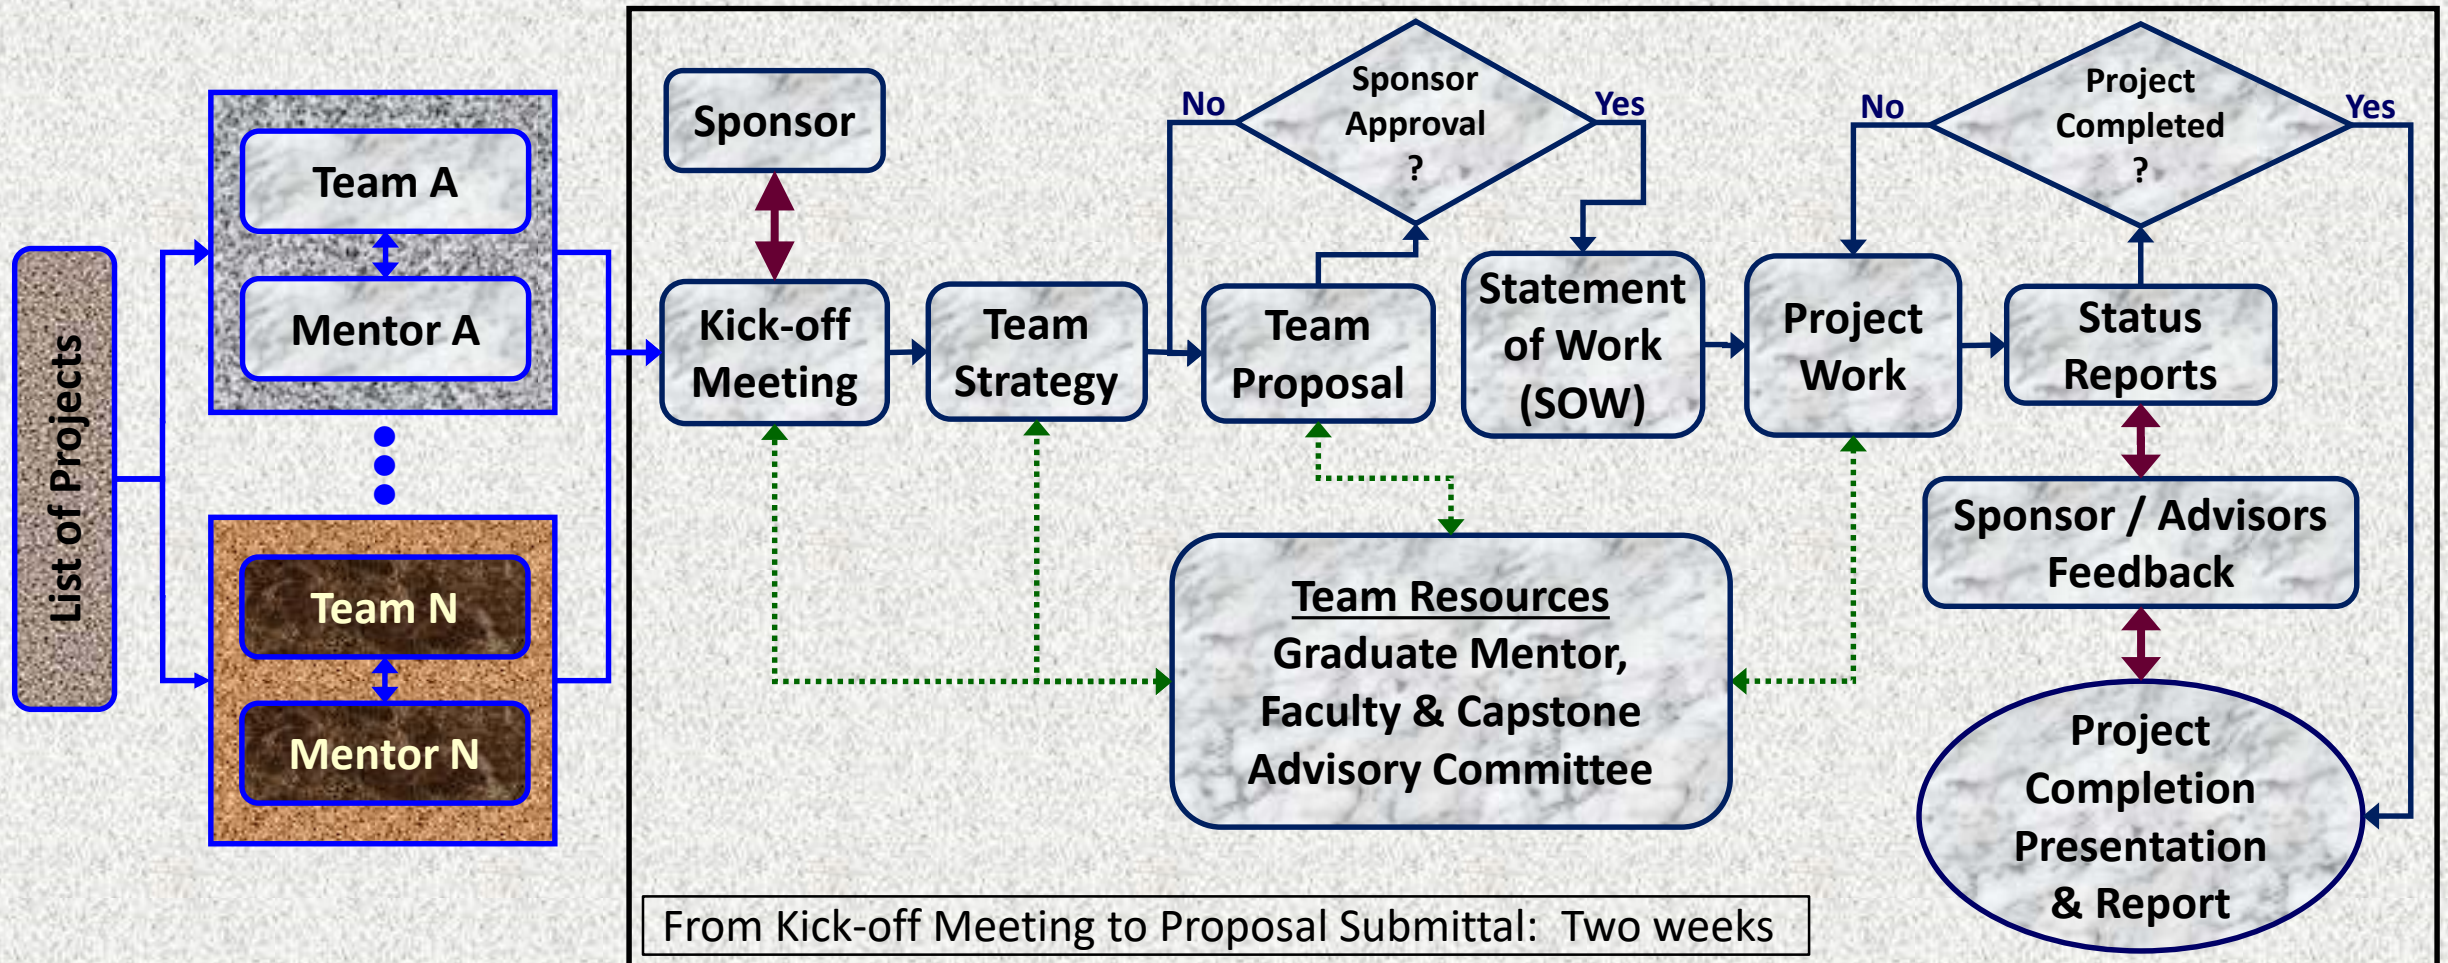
List of Projects

Team A

Mentor A

Team N

Mentor N

Sponsor

Kick-off Meeting

Team Strategy

No

Sponsor Approval ?

Yes

Team Proposal

Statement of Work (SOW)

Project Work

No

Project Completed ?

Yes

Status Reports

Sponsor / Advisors Feedback

Team Resources
Graduate Mentor, Faculty & Capstone Advisory Committee

Project Completion Presentation & Report

From Kick-off Meeting to Proposal Submittal: Two weeks